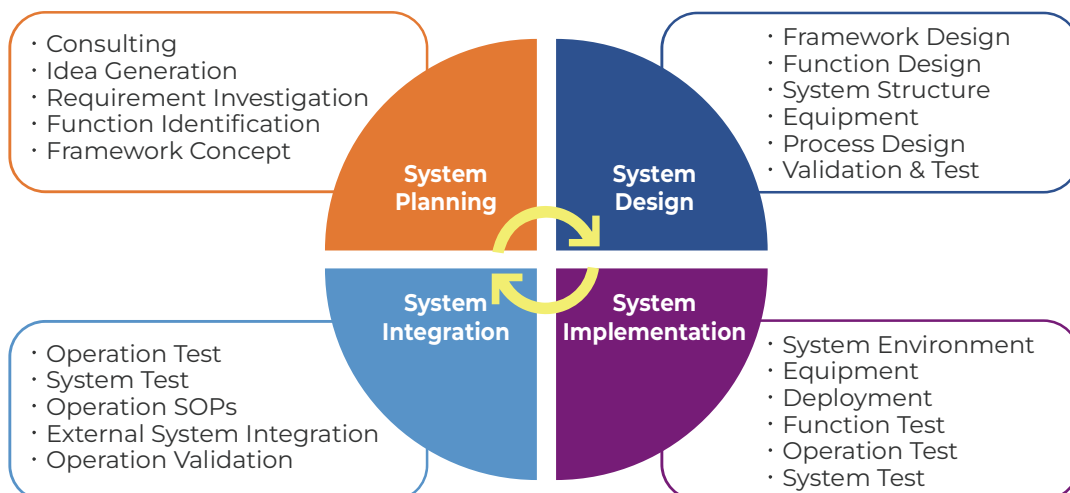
・Consulting
・Idea Generation
・Requirement Investigation
・Function Identification
・Framework Concept

・Framework Design
・Function Design
・System Structure
・Equipment
・Process Design
・Validation & Test

System Planning

System Design

System Integration

System Implementation

・Operation Test
・System Test
・Operation SOPs
・External System Integration
・Operation Validation

・System Environment
・Equipment
・Deployment
・Function Test
・Operation Test
・System Test